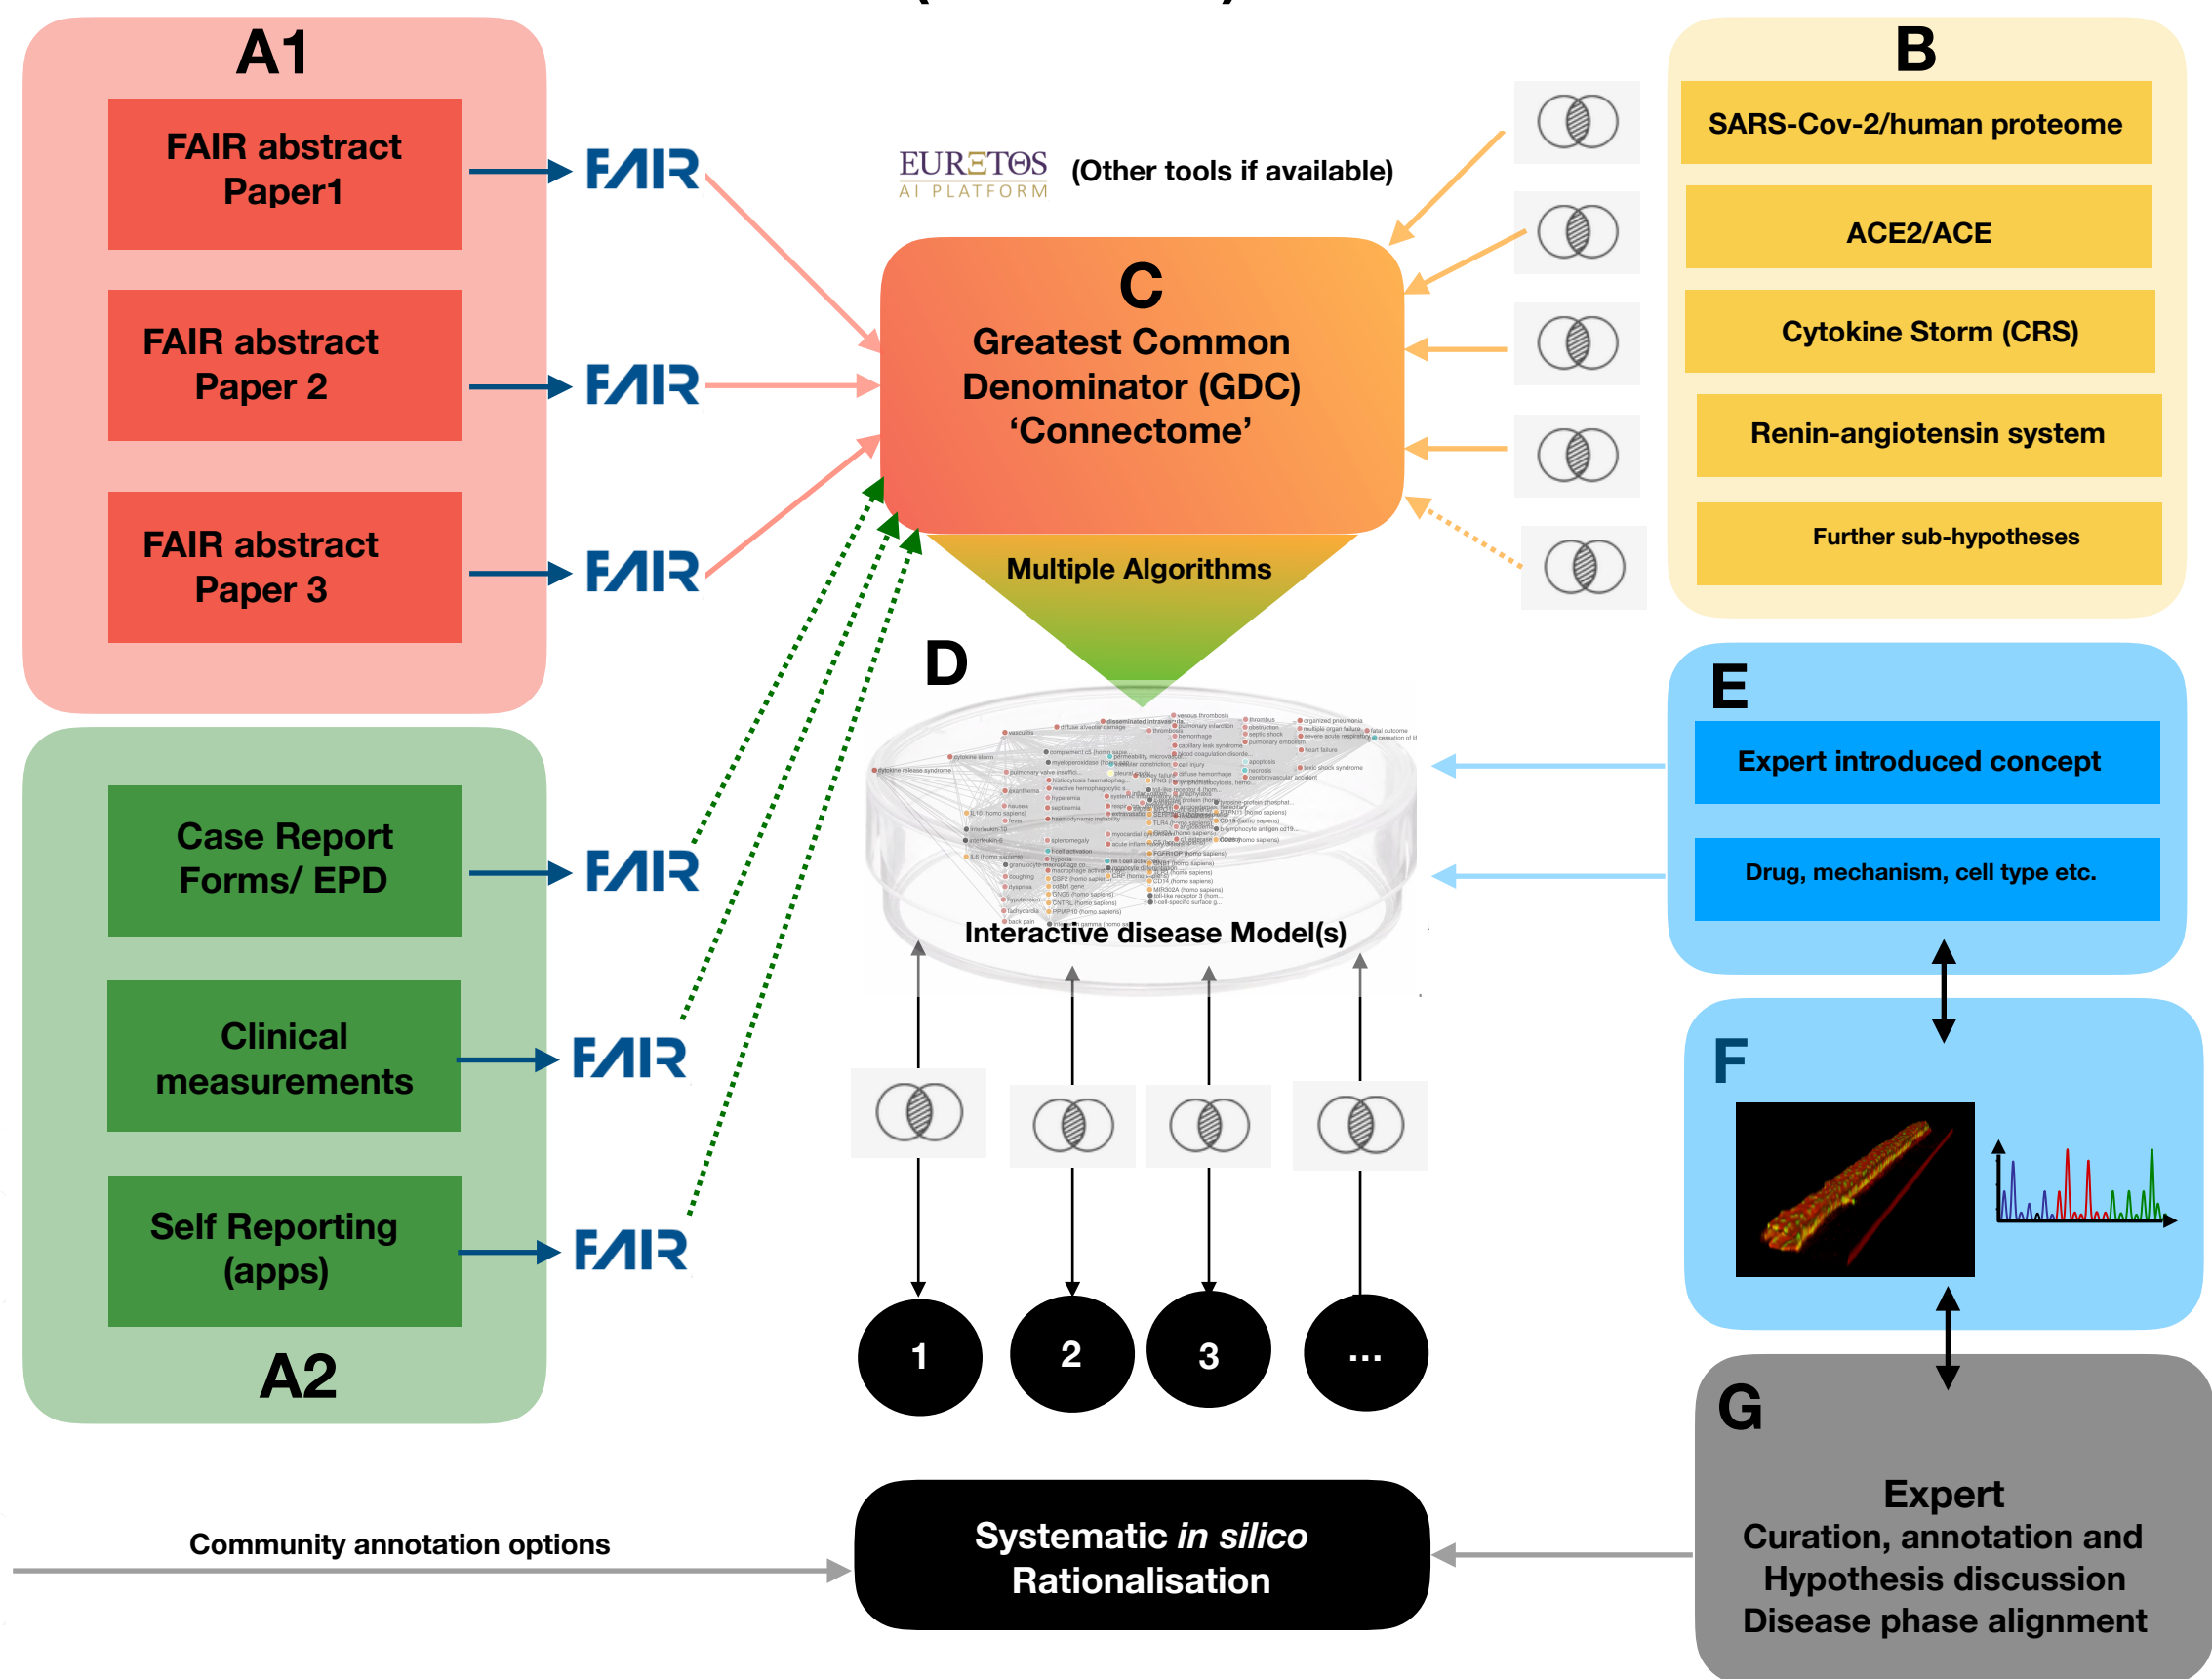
A1

FAIR abstract Paper1

FAIR abstract Paper 2

FAIR abstract Paper 3

FAIR

FAIR

FAIR

EURETOS AI PLATFORM

(Other tools if available)

B

SARS-Cov-2/human proteome

ACE2/ACE

Cytokine Storm (CRS)

Renin-angiotensin system

Further sub-hypotheses

C
Greatest Common Denominator (GDC) 'Connectome'

Multiple Algorithms

D

Interactive disease Model(s)

E

Expert introduced concept

Drug, mechanism, cell type etc.

F

Case Report Forms/ EPD

Clinical measurements

Self Reporting (apps)

FAIR

FAIR

FAIR

A2

1

2

3

...

G

Expert
Curation, annotation and Hypothesis discussion Disease phase alignment

Community annotation options

Systematic *in silico* Rationalisation